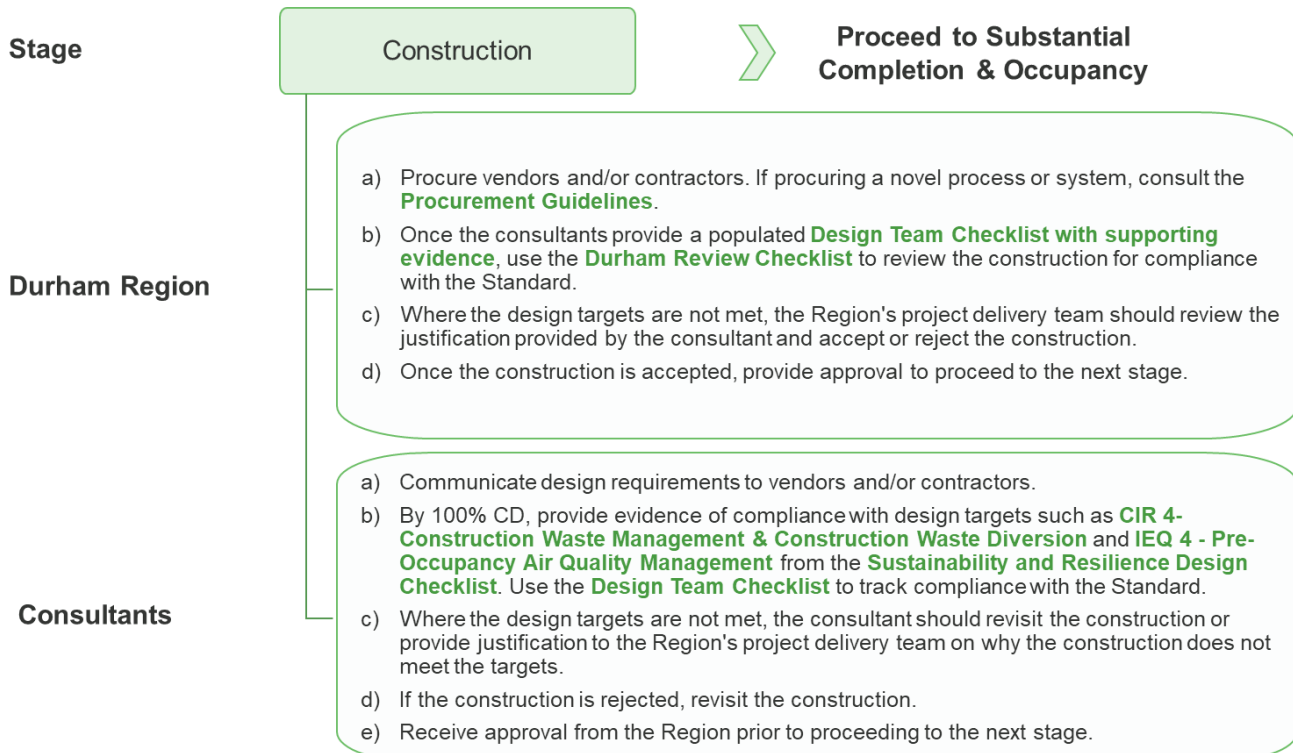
Stage

Construction

Proceed to Substantial Completion & Occupancy

Durham Region

a) Procure vendors and/or contractors. If procuring a novel process or system, consult the **Procurement Guidelines**.

b) Once the consultants provide a populated **Design Team Checklist with supporting evidence**, use the **Durham Review Checklist** to review the construction for compliance with the Standard.

c) Where the design targets are not met, the Region's project delivery team should review the justification provided by the consultant and accept or reject the construction.

d) Once the construction is accepted, provide approval to proceed to the next stage.

Consultants

a) Communicate design requirements to vendors and/or contractors.

b) By 100% CD, provide evidence of compliance with design targets such as **CIR 4-Construction Waste Management & Construction Waste Diversion** and **IEQ 4 - Pre-Occupancy Air Quality Management** from the **Sustainability and Resilience Design Checklist**. Use the **Design Team Checklist** to track compliance with the Standard.

c) Where the design targets are not met, the consultant should revisit the construction or provide justification to the Region's project delivery team on why the construction does not meet the targets.

d) If the construction is rejected, revisit the construction.

e) Receive approval from the Region prior to proceeding to the next stage.